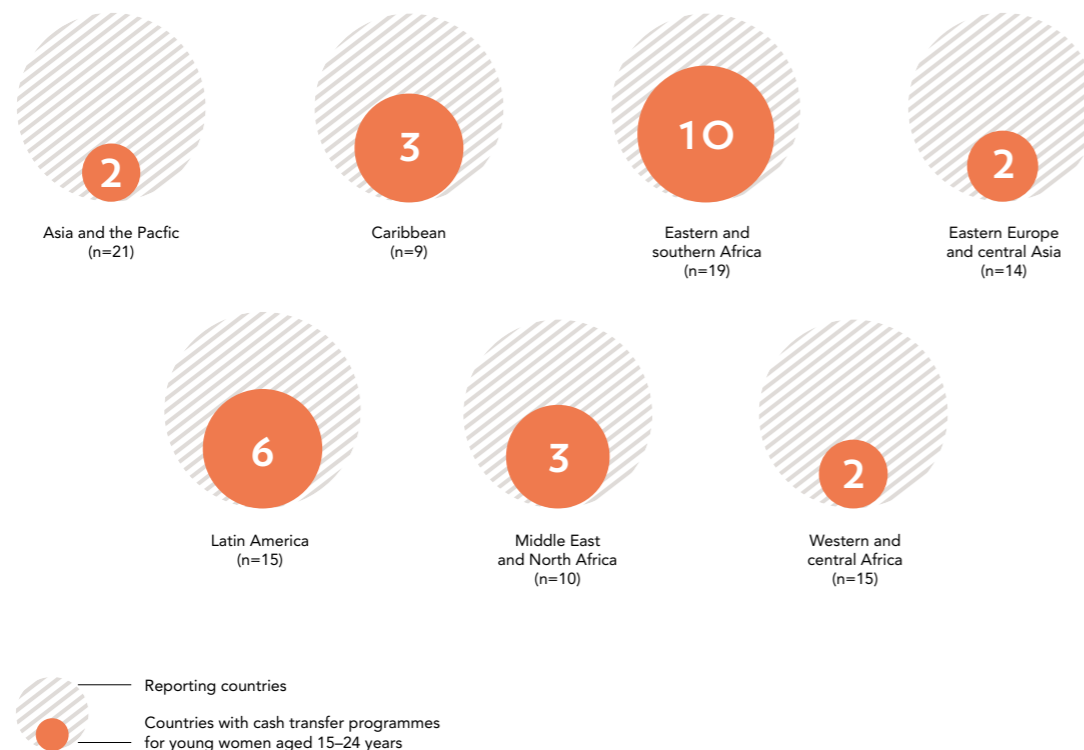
2
Asia and the Pacfic
(n=21)

3
Caribbean
(n=9)

10
Eastern and southern Africa
(n=19)

2
Eastern Europe and central Asia
(n=14)

6
Latin America
(n=15)

3
Middle East and North Africa
(n=10)

2
Western and central Africa
(n=15)

Reporting countries

Countries with cash transfer programmes for young women aged 15–24 years